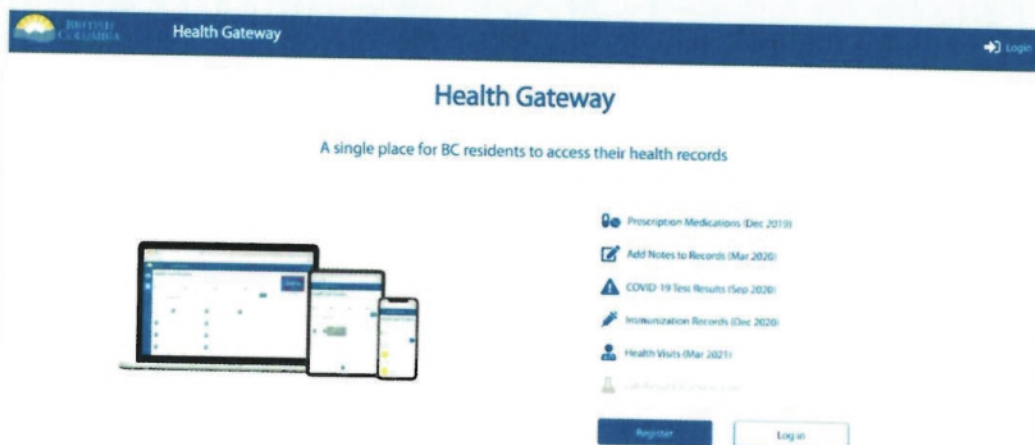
BRITISH COLUMBIA Health Gateway

Login

Health Gateway

A single place for BC residents to access their health records

Prescription Medications (Dec 2019)

Add Notes to Records (Mar 2020)

COVID-19 Test Results (Sep 2020)

Immunization Records (Dec 2020)

Health Visits (Mar 2021)

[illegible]

Register

Log in